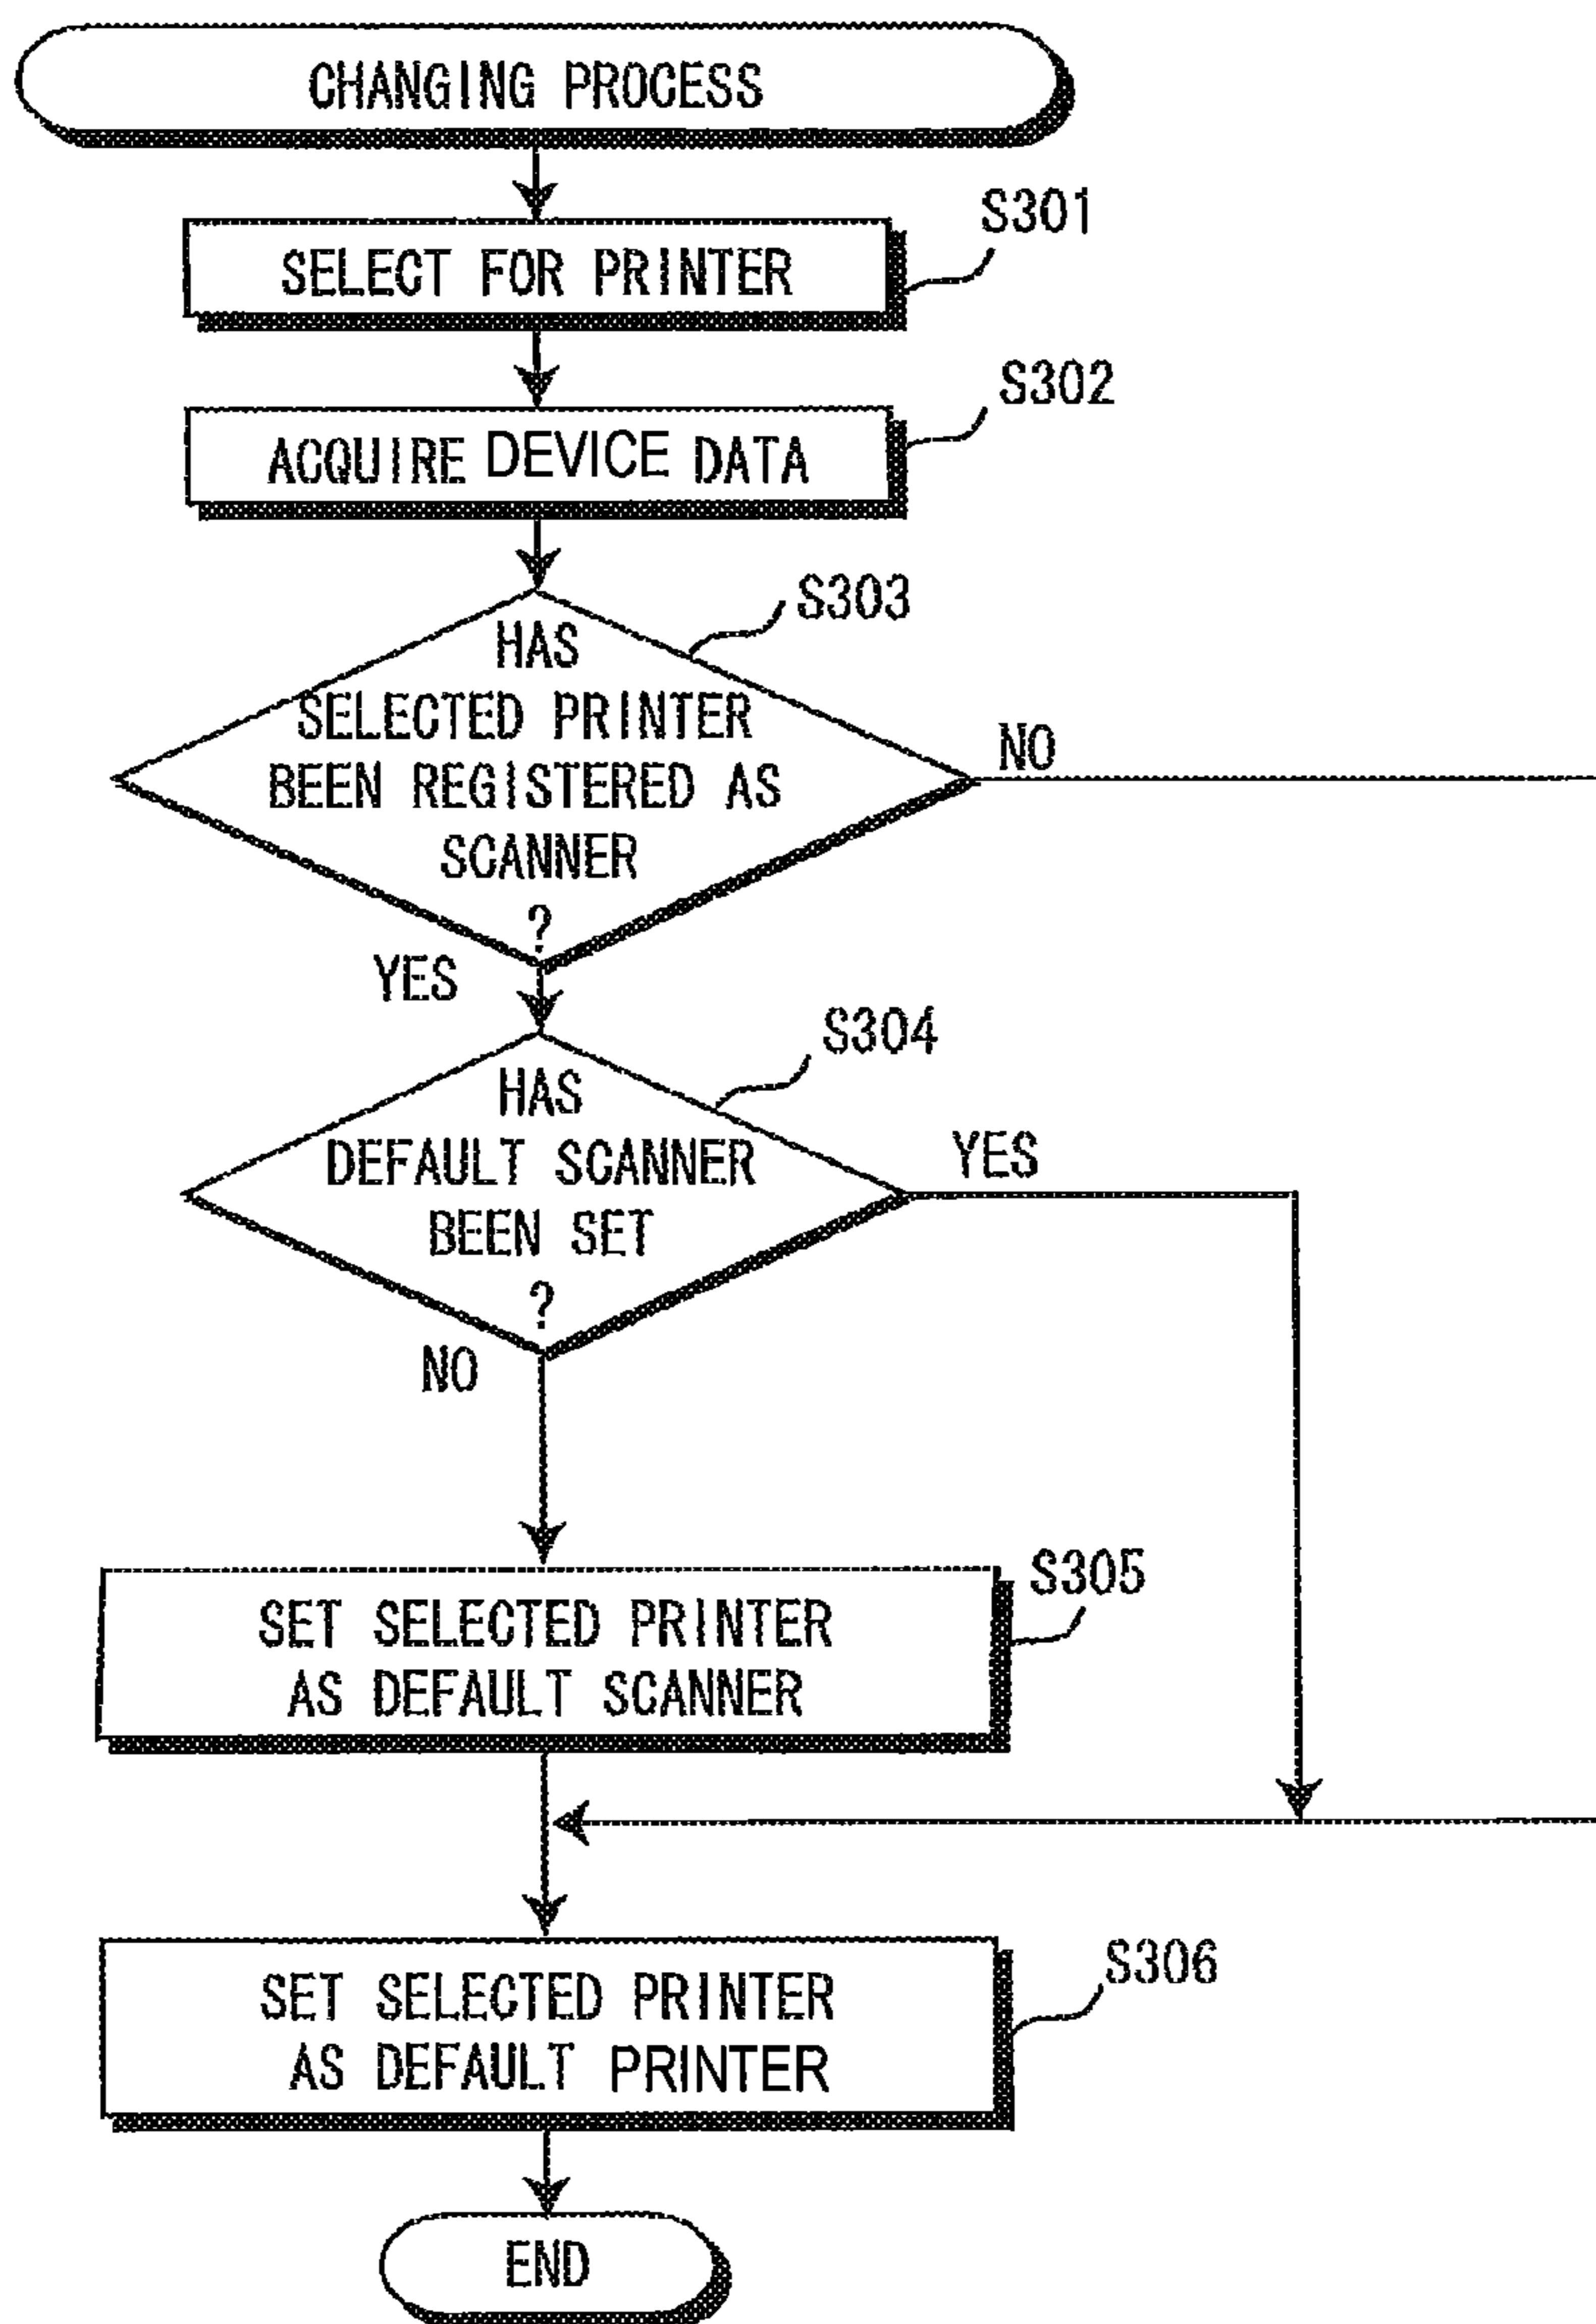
CHANGING PROCESS

SELECT FOR PRINTER

S301

ACQUIRE DEVICE DATA

S302

HAS SELECTED PRINTER BEEN REGISTERED AS SCANNER ?

S303

NO

YES

HAS DEFAULT SCANNER BEEN SET ?

S304

YES

NO

SET SELECTED PRINTER AS DEFAULT SCANNER

S305

SET SELECTED PRINTER AS DEFAULT PRINTER

S306

END